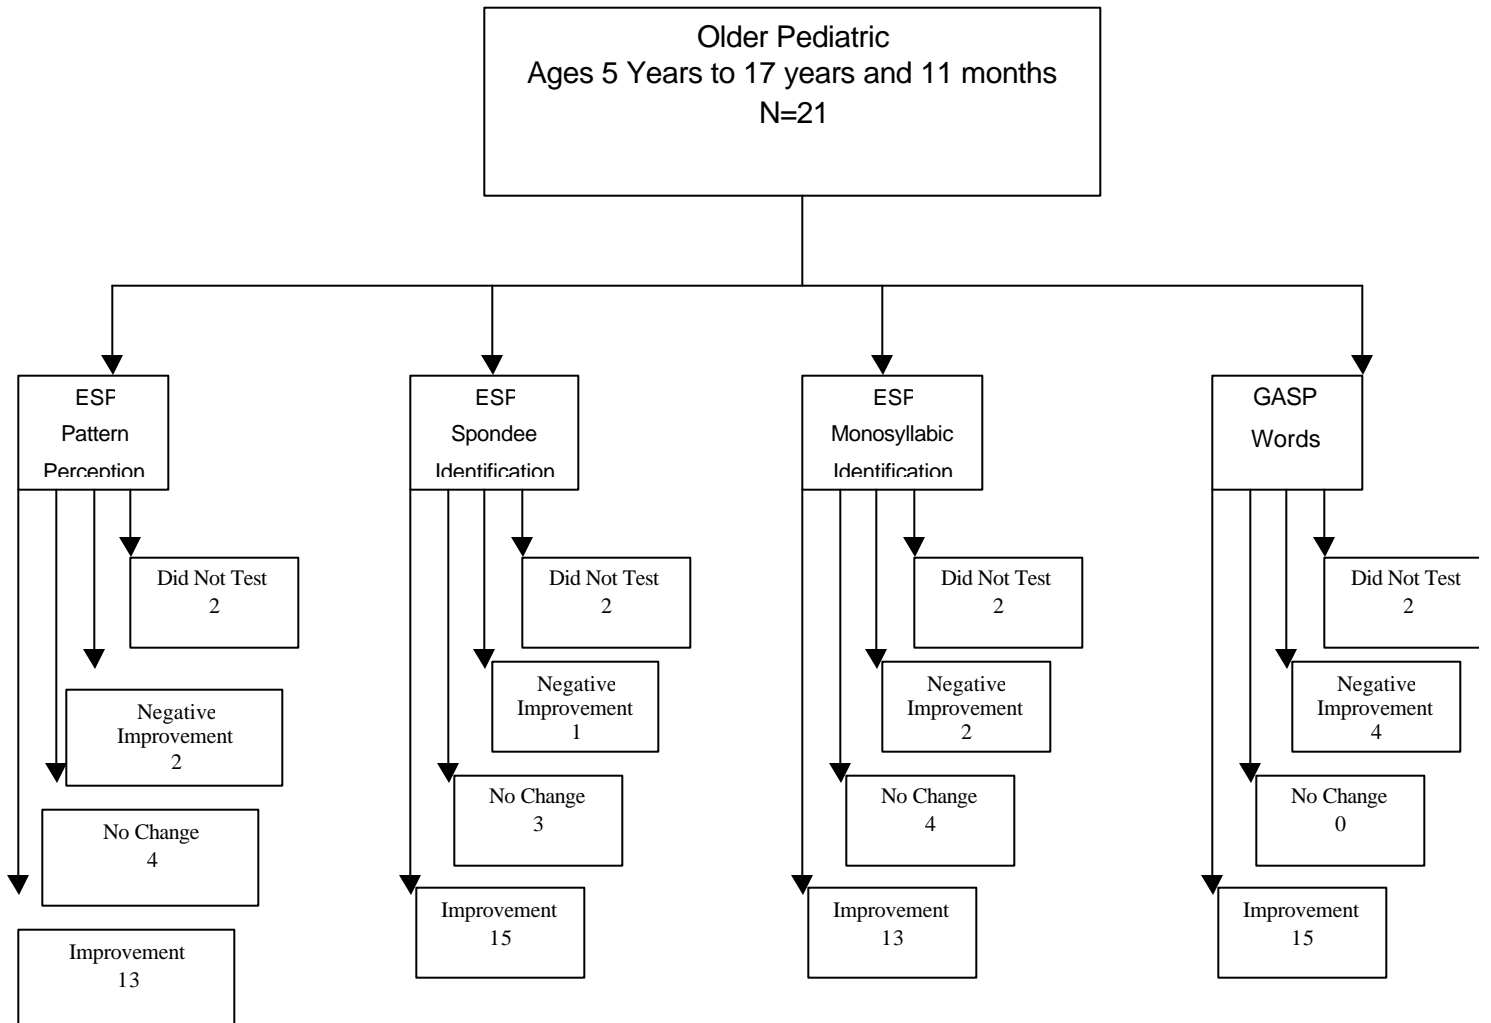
Older Pediatric
Ages 5 Years to 17 years and 11 months
N=21

ESF
Pattern
Perception

Did Not Test
2

Negative
Improvement
2

No Change
4

Improvement
13

ESF
Spondee
Identification

Did Not Test
2

Negative
Improvement
1

No Change
3

Improvement
15

ESF
Monosyllabic
Identification

Did Not Test
2

Negative
Improvement
2

No Change
4

Improvement
13

GASP
Words

Did Not Test
2

Negative
Improvement
4

No Change
0

Improvement
15